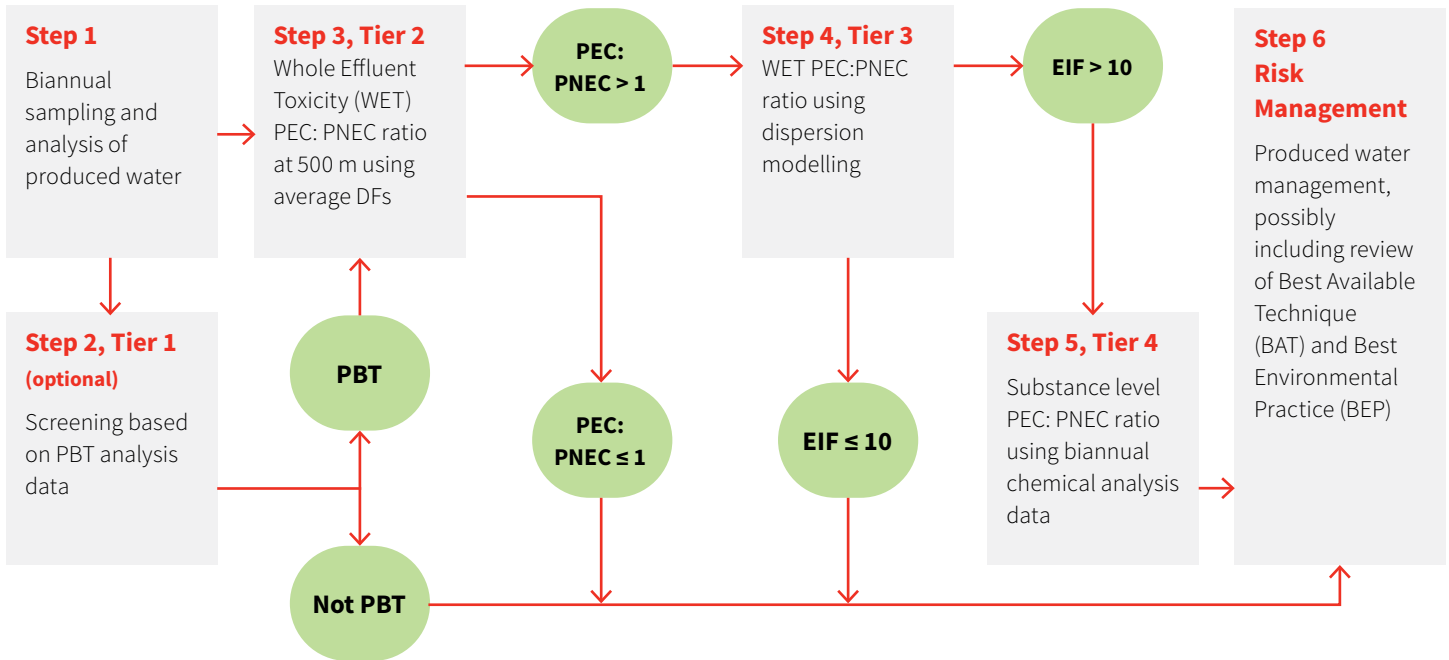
Step 1
Biannual sampling and analysis of produced water

Step 3, Tier 2
Whole Effluent Toxicity (WET) PEC: PNEC ratio at 500 m using average DFs

PEC: PNEC > 1

Step 4, Tier 3
WET PEC:PNEC ratio using dispersion modelling

EIF > 10

Step 6
Risk Management
Produced water management, possibly including review of Best Available Technique (BAT) and Best Environmental Practice (BEP)

Step 2, Tier 1 (optional)
Screening based on PBT analysis data

PBT

PEC: PNEC ≤ 1

EIF ≤ 10

Step 5, Tier 4
Substance level PEC: PNEC ratio using biannual chemical analysis data

Not PBT